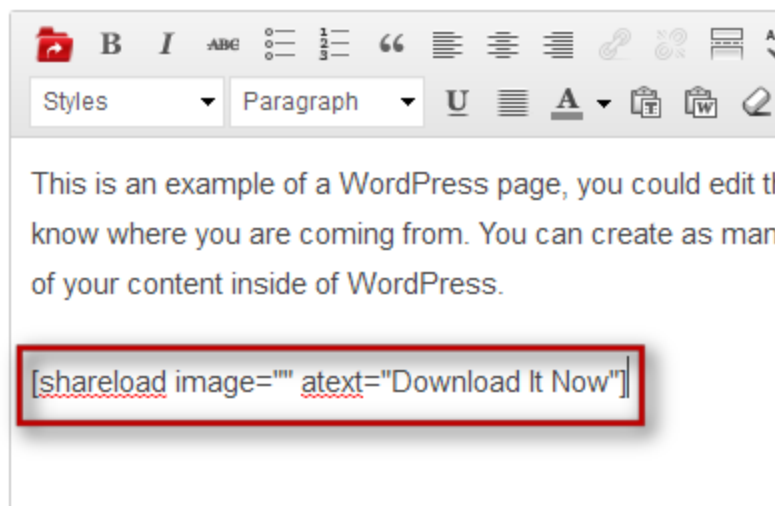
B I ABC

Styles Paragraph U A

This is an example of a WordPress page, you could edit th know where you are coming from. You can create as man of your content inside of WordPress.

[shareload image="" atext="Download It Now"]